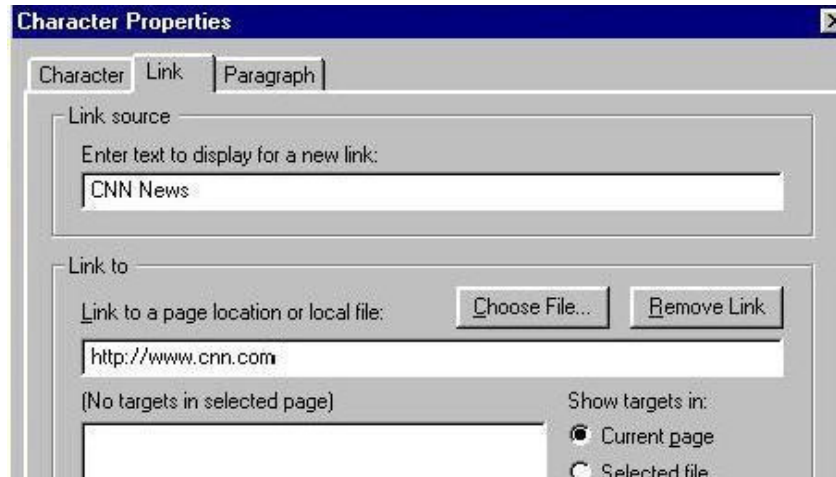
Character Properties

Character | Link | Paragraph

Link source

Enter text to display for a new link:

CNN News

Link to

Link to a page location or local file:

Choose File...

Remove Link

http://www.cnn.com

(No targets in selected page)

Show targets in:

Current page

Selected file